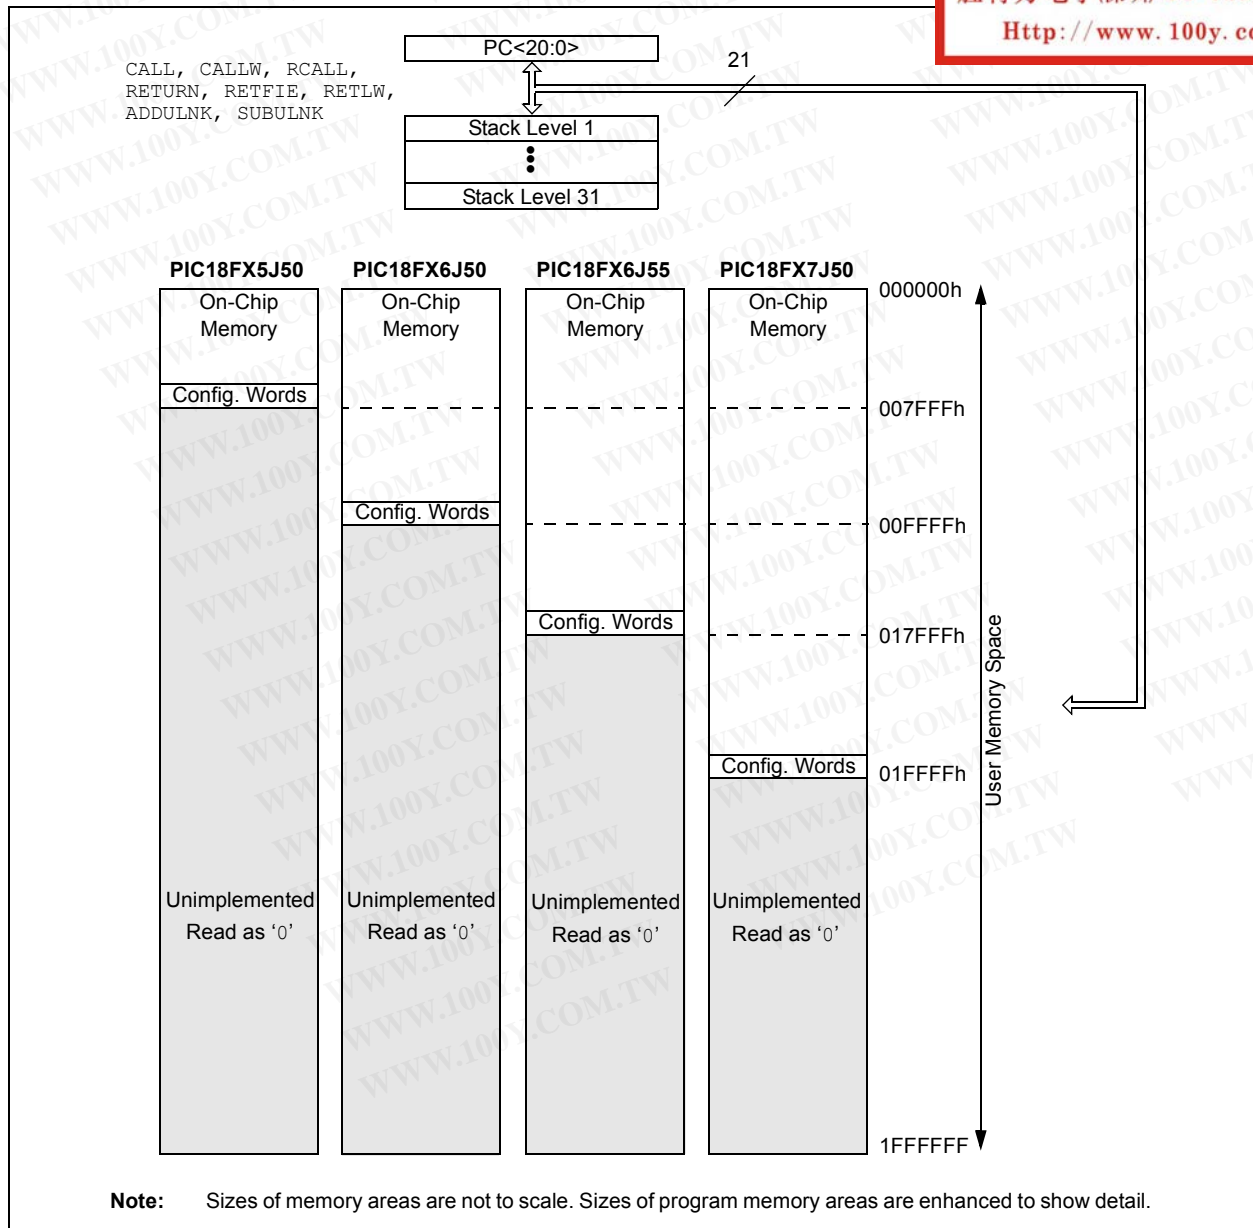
Http://www.100y.c

CALL, CALLW, RCALL, RETURN, RETFIE, RETLW, ADDULNK, SUBULNK

PC<20:0>

21

Stack Level 1

Stack Level 31

PIC18FX5J50

PIC18FX6J50

PIC18FX6J55

PIC18FX7J50

On-Chip Memory

On-Chip Memory

On-Chip Memory

On-Chip Memory

Config. Words

Config. Words

Config. Words

Config. Words

000000h

007FFFh

00FFFFh

017FFFh

01FFFFh

1FFFFFF

User Memory Space

Unimplemented Read as ‘0’

Unimplemented Read as ‘0’

Unimplemented Read as ‘0’

Unimplemented Read as ‘0’

Note: Sizes of memory areas are not to scale. Sizes of program memory areas are enhanced to show detail.